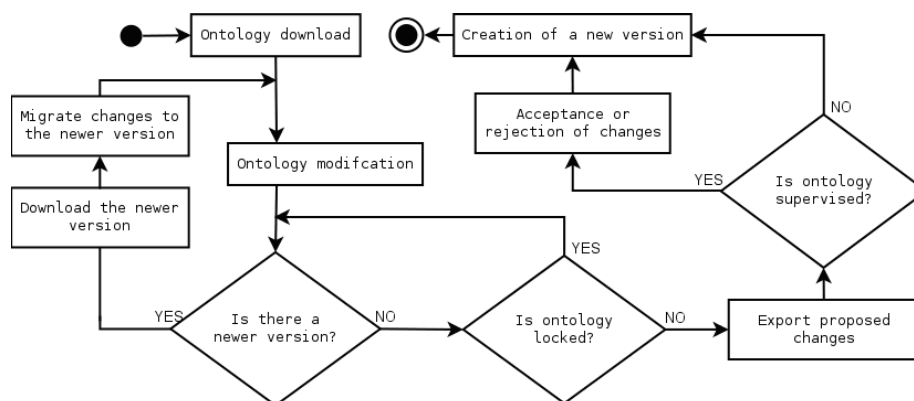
Ontology download

Creation of a new version

Migrate changes to the newer version

Acceptance or rejection of changes

NO

Ontology modifcation

YES

Is ontology supervised?

Download the newer version

YES

YES

Is there a newer version?

NO

Is ontology locked?

NO

Export proposed changes